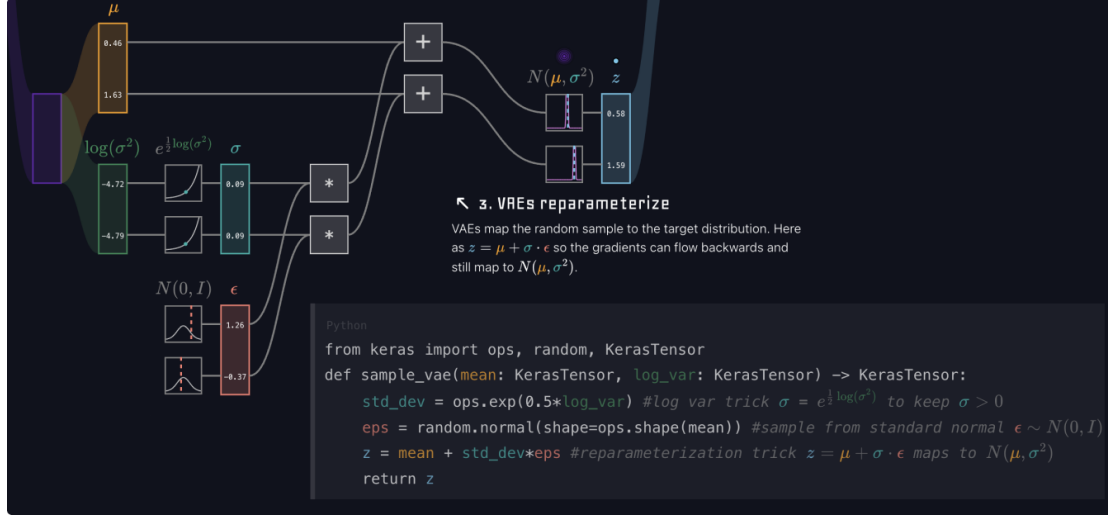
$\mu$

0.46

1.63

$\log(\sigma^2)$ $e^{\frac{1}{2}\log(\sigma^2)}$ $\sigma$

-4.72

-4.79

0.09

0.09

+

+

*

*

$N(\mu, \sigma^2)$ $z$

0.58

1.59

$N(0, I)$ $\epsilon$

1.26

-0.37

↖ 3. VAEs reparameterize

VAEs map the random sample to the target distribution. Here as $z = \mu + \sigma \cdot \epsilon$ so the gradients can flow backwards and still map to $N(\mu, \sigma^2)$.

Python

from keras import ops, random, KerasTensor
def sample_vae(mean: KerasTensor, log_var: KerasTensor) -> KerasTensor:
    std_dev = ops.exp(0.5*log_var) #log var trick $\sigma = e^{\frac{1}{2}\log(\sigma^2)}$ to keep $\sigma > 0$
    eps = random.normal(shape=ops.shape(mean)) #sample from standard normal $\epsilon \sim N(0, I)$
    z = mean + std_dev*eps #reparameterization trick $z = \mu + \sigma \cdot \epsilon$ maps to $N(\mu, \sigma^2)$
    return z